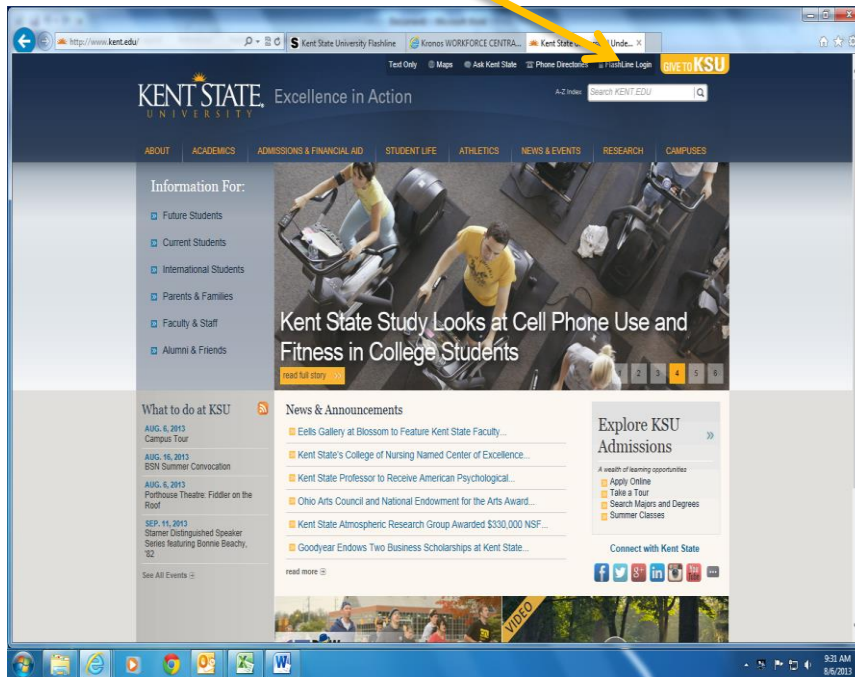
http://www.kent.edu/

Kent State University Flashline

Kronos WORKFORCE CENTRA...

Kent State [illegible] Unde...

Text Only Maps Ask Kent State Phone Directories FlashLine Login GIVE TO KSU

KENT STATE UNIVERSITY Excellence in Action

A-Z Index Search KENT.EDU

ABOUT ACADEMICS ADMISSIONS & FINANCIAL AID STUDENT LIFE ATHLETICS NEWS & EVENTS RESEARCH CAMPUSES

Information For:

Future Students

Current Students

International Students

Parents & Families

Faculty & Staff

Alumni & Friends

Kent State Study Looks at Cell Phone Use and Fitness in College Students

read full story

1 2 3 4 5 6

What to do at KSU

AUG. 6, 2013
Campus Tour

AUG. 16, 2013
BSN Summer Convocation

AUG. 6, 2013
Porthouse Theatre: Fiddler on the Roof

SEP. 11, 2013
Starner Distinguished Speaker Series featuring Bonnie Beachy, '82

See All Events

News & Announcements

Eells Gallery at Blossom to Feature Kent State Faculty...

Kent State's College of Nursing Named Center of Excellence...

Kent State Professor to Receive American Psychological...

Ohio Arts Council and National Endowment for the Arts Award...

Kent State Atmospheric Research Group Awarded $330,000 NSF...

Goodyear Endows Two Business Scholarships at Kent State...

read more

Explore KSU Admissions

A wealth of learning opportunities

Apply Online

Take a Tour

Search Majors and Degrees

Summer Classes

Connect with Kent State

VIDEO

9:31 AM
8/6/2013